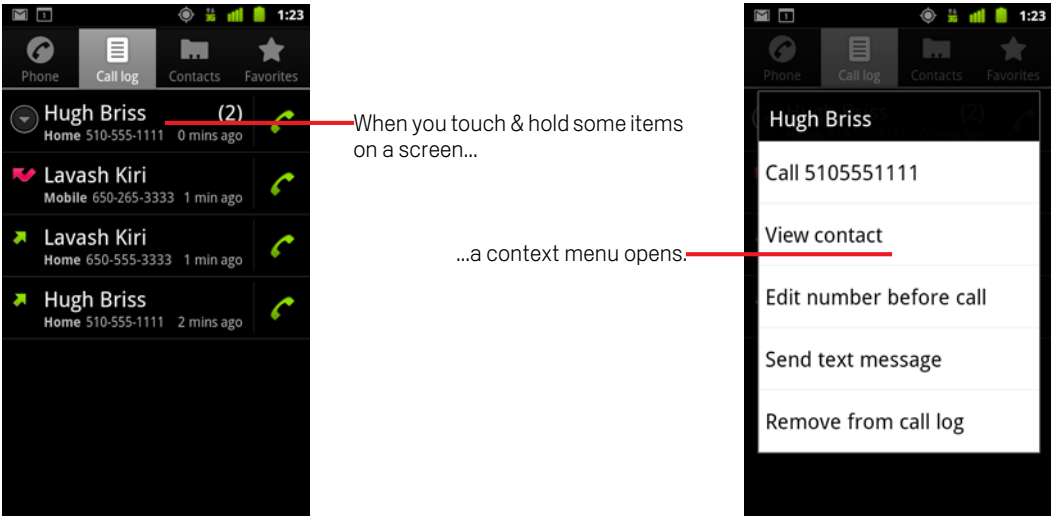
1:23

Phone | Call log | Contacts | Favorites

Hugh Briss (2)
Home 510-555-1111 0 mins ago

Lavash Kiri
Mobile 650-265-3333 1 min ago

Lavash Kiri
Home 650-555-3333 1 min ago

Hugh Briss
Home 510-555-1111 2 mins ago

When you touch & hold some items on a screen...

...a context menu opens.

1:23

Phone | Call log | Contacts | Favorites

Hugh Briss

Call 5105551111

View contact

Edit number before call

Send text message

Remove from call log